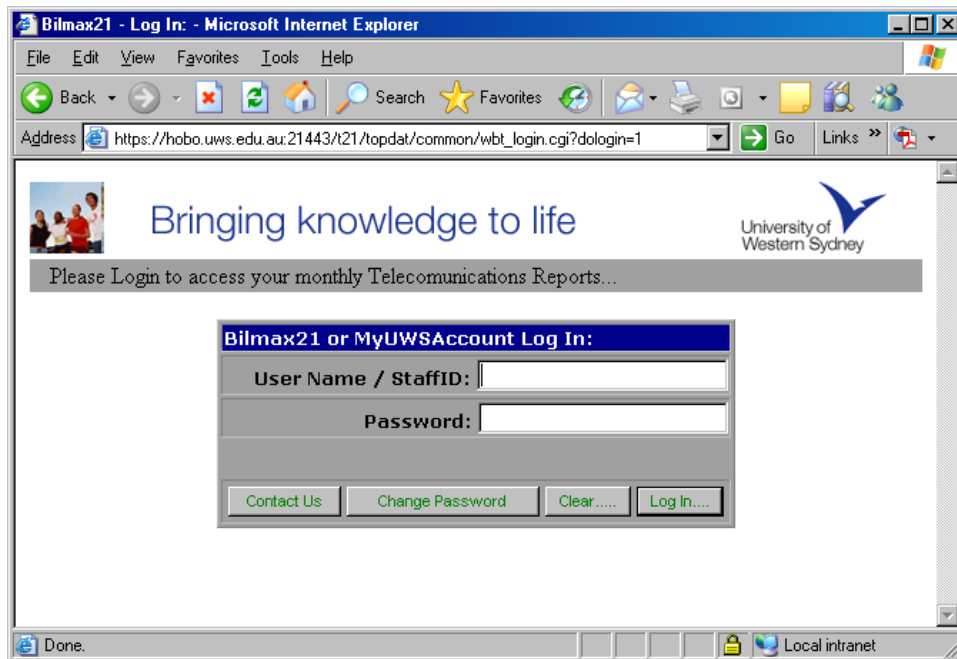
Bilmax21 - Log In: - Microsoft Internet Explorer

File Edit View Favorites Tools Help

Back Search Favorites

Address https://hobo.uws.edu.au:21443/t21/topdat/common/wbt_login.cgi?dologin=1 Go Links »

Bringing knowledge to life

University of Western Sydney

Please Login to access your monthly Telecomunications Reports...

Bilmax21 or MyUWSAccount Log In:

User Name / StaffID:

Password:

Contact Us | Change Password | Clear..... | Log In....

Done. Local intranet